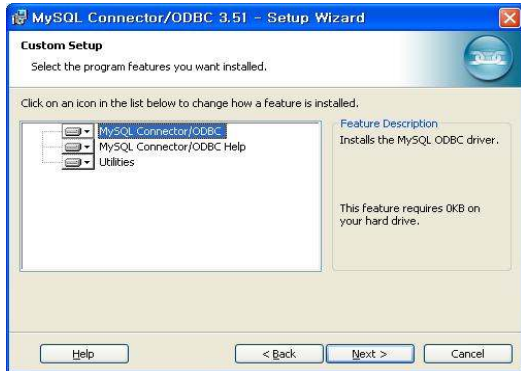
MySQL Connector/ODBC 3.51 - Setup Wizard

Custom Setup

Select the program features you want installed.

Click on an icon in the list below to change how a feature is installed.

MySQL Connector/ODBC
MySQL Connector/ODBC Help
Utilities

Feature Description
Installs the MySQL ODBC driver.

This feature requires 0KB on your hard drive.

Help
< Back
Next >
Cancel